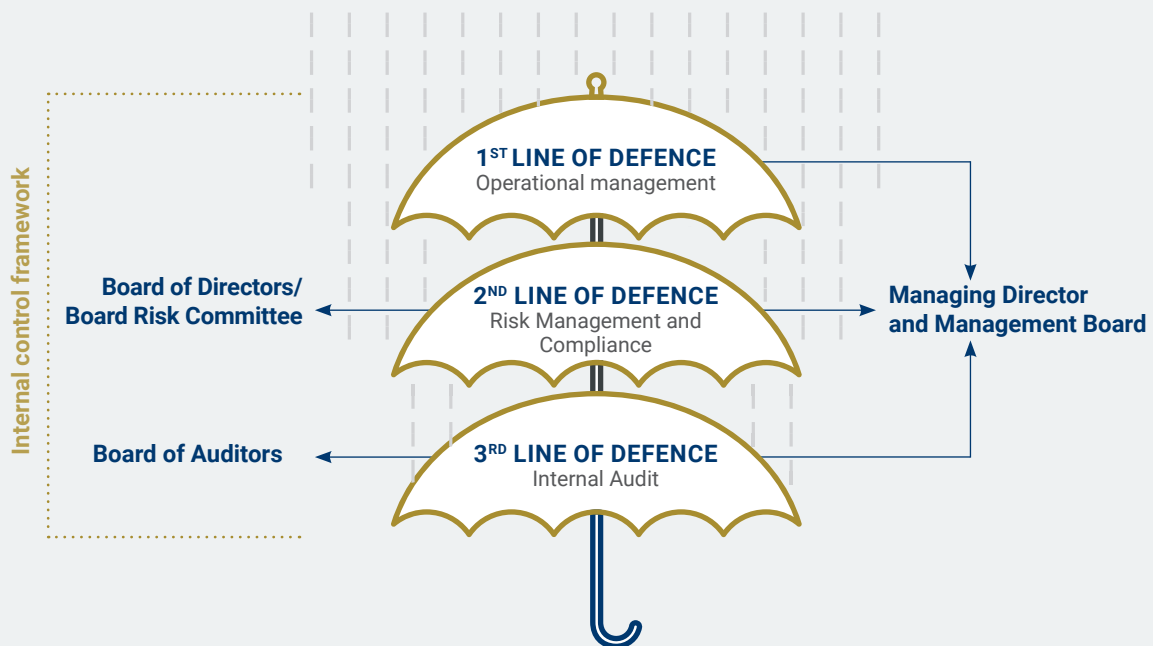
Internal control framework

1$^{ST}$ LINE OF DEFENCE
Operational management

Board of Directors/
Board Risk Committee

2$^{ND}$ LINE OF DEFENCE
Risk Management and Compliance

Managing Director
and Management Board

Board of Auditors

3$^{RD}$ LINE OF DEFENCE
Internal Audit